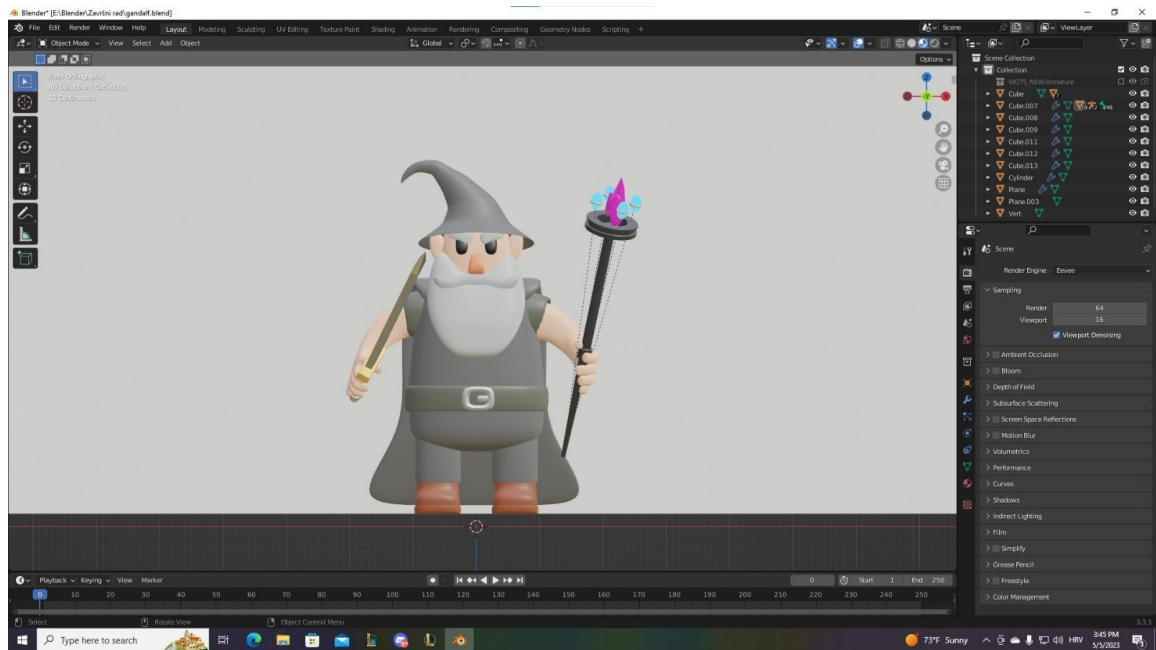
Blender* [E:\Blender\Završni rad\gandalf.blend]

File Edit Render Window Help Layout Modeling Sculpting UV Editing Texture Paint Shading Animation Rendering Compositing Geometry Nodes Scripting +

Scene ViewLayer

Object Mode View Select Add Object Global Options

Front Orthographic
(0) Collection | Cube.005
10 Centimeters

Scene Collection
Collection
WGTS_NEW-Armature
Cube
Cube.007
Cube.008
Cube.009
Cube.011
Cube.012
Cube.013
Cylinder
Plane
Plane.003
Vert

Scene
Render Engine Eevee
Sampling
Render 64
Viewport 16
Viewport Denoising
Ambient Occlusion
Bloom
Depth of Field
Subsurface Scattering
Screen Space Reflections
Motion Blur
Volumetrics
Performance
Curves
Shadows
Indirect Lighting
Film
Simplify
Grease Pencil
Freestyle
Color Management

Playback Keying View Marker
0 Start 1 End 250
0 10 20 30 40 50 60 70 80 90 100 110 120 130 140 150 160 170 180 190 200 210 220 230 240 250

Select Rotate View Object Context Menu 3.3.1

Type here to search
73°F Sunny HRV 3:45 PM 5/5/2023